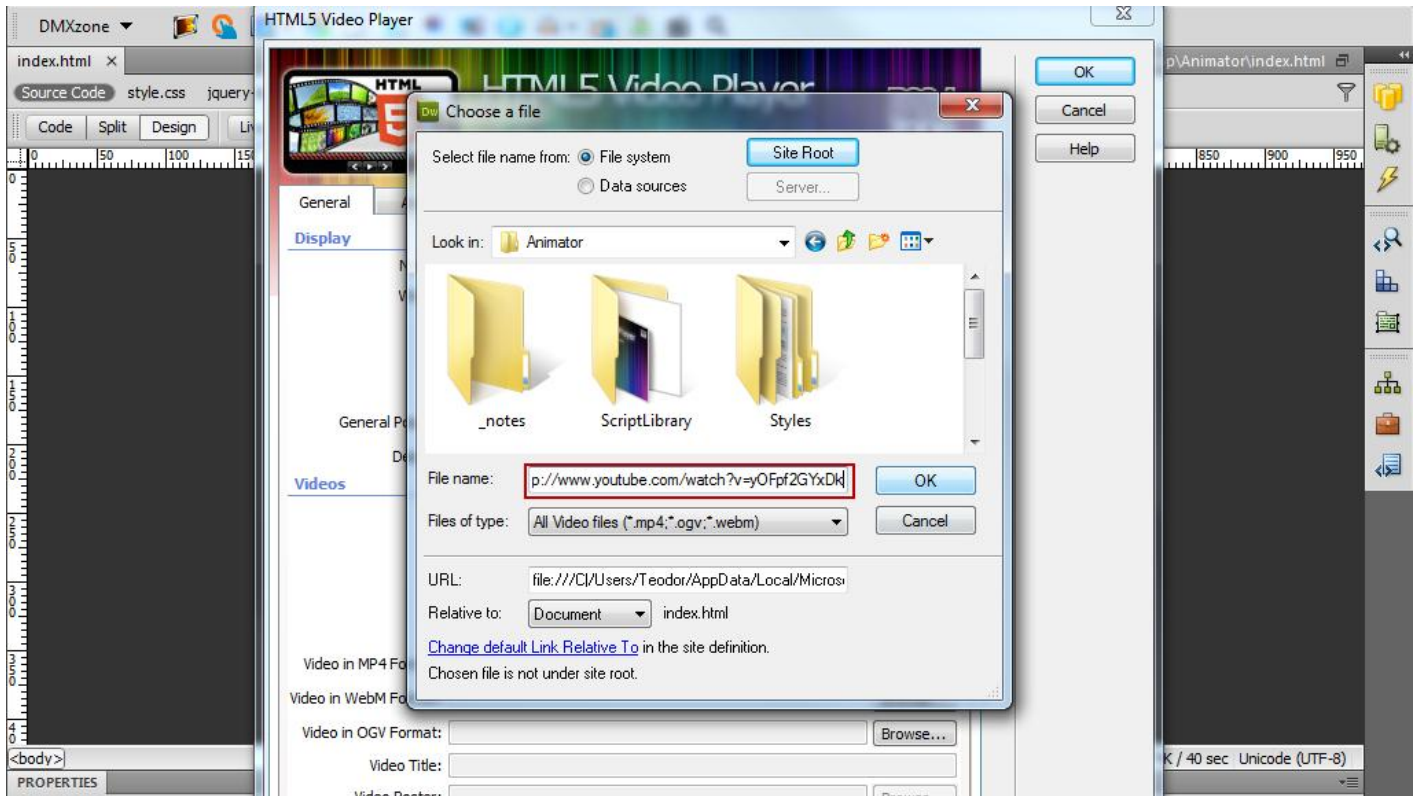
DMXzone ▼

index.html ×

Source Code style.css jquery-

Code Split Design Li

0 50 100 150

HTML5 Video Player

HTML5 Video Player

General

Display

General P

De

Videos

Video in MP4 Fo

Video in WebM Fo

Video in OGV Format:

Browse...

Video Title:

Video Poster:

OK

Cancel

Help

p\Animator\index.html

850 900 950

Choose a file

Select file name from: File system

Data sources

Site Root

Server...

Look in: Animator

_notes

ScriptLibrary

Styles

File name: p://www.youtube.com/watch?v=yOFpf2GYxDk

OK

Files of type: All Video files (*.mp4;*.ogv;*.webm)

Cancel

URL: file:///C|/Users/Teodor/AppData/Local/Micros

Relative to: Document index.html

Change default Link Relative To in the site definition.

Chosen file is not under site root.

<body>

PROPERTIES

K / 40 sec Unicode (UTF-8)